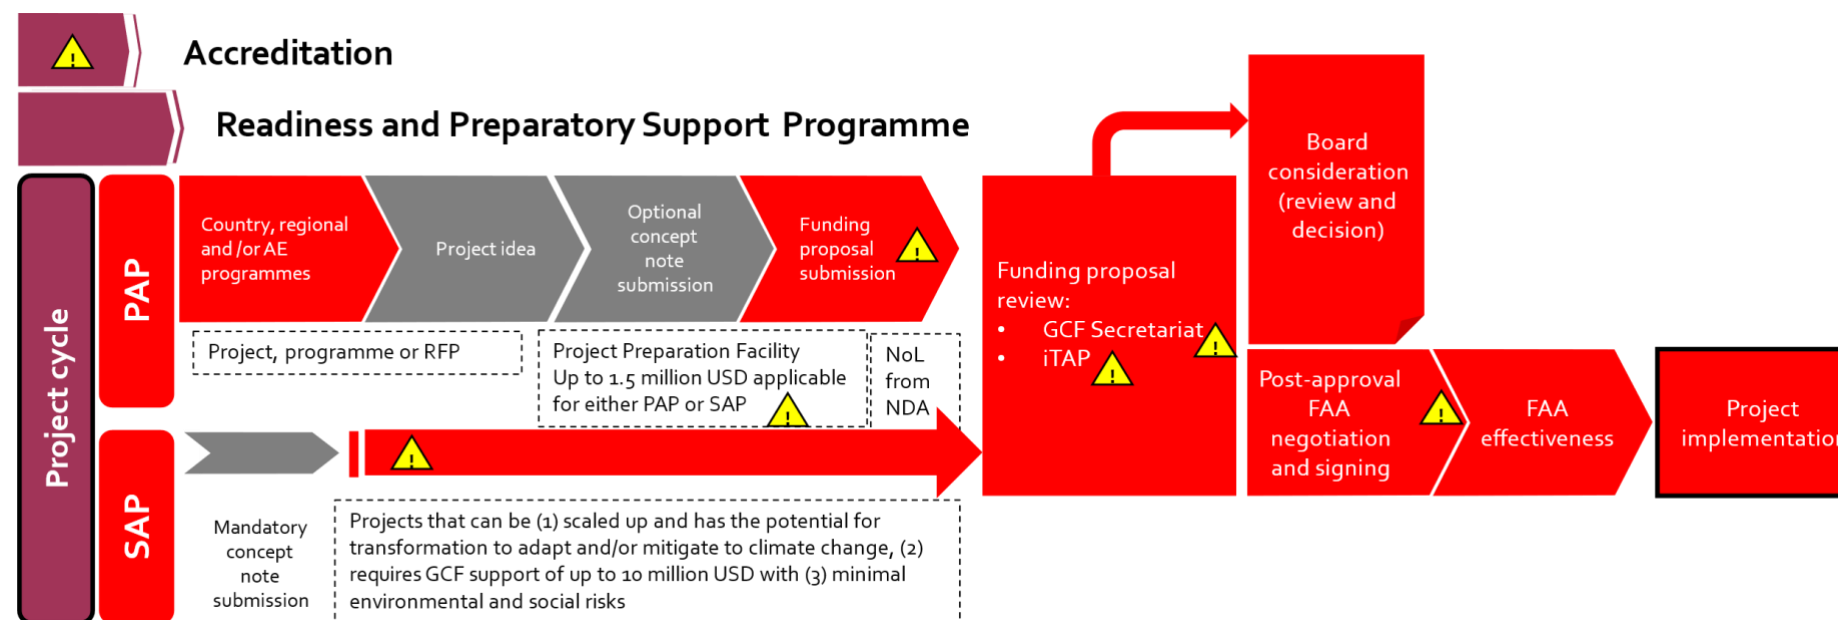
Accreditation

Readiness and Preparatory Support Programme

Project cycle

PAP

Country, regional and /or AE programmes

Project idea

Optional concept note submission

Funding proposal submission

Project, programme or RFP

Project Preparation Facility Up to 1.5 million USD applicable for either PAP or SAP

NoL from NDA

SAP

Mandatory concept note submission

Projects that can be (1) scaled up and has the potential for transformation to adapt and/or mitigate to climate change, (2) requires GCF support of up to 10 million USD with (3) minimal environmental and social risks

Funding proposal review:
• GCF Secretariat
• iTAP

Board consideration (review and decision)

Post-approval FAA negotiation and signing

FAA effectiveness

Project implementatio